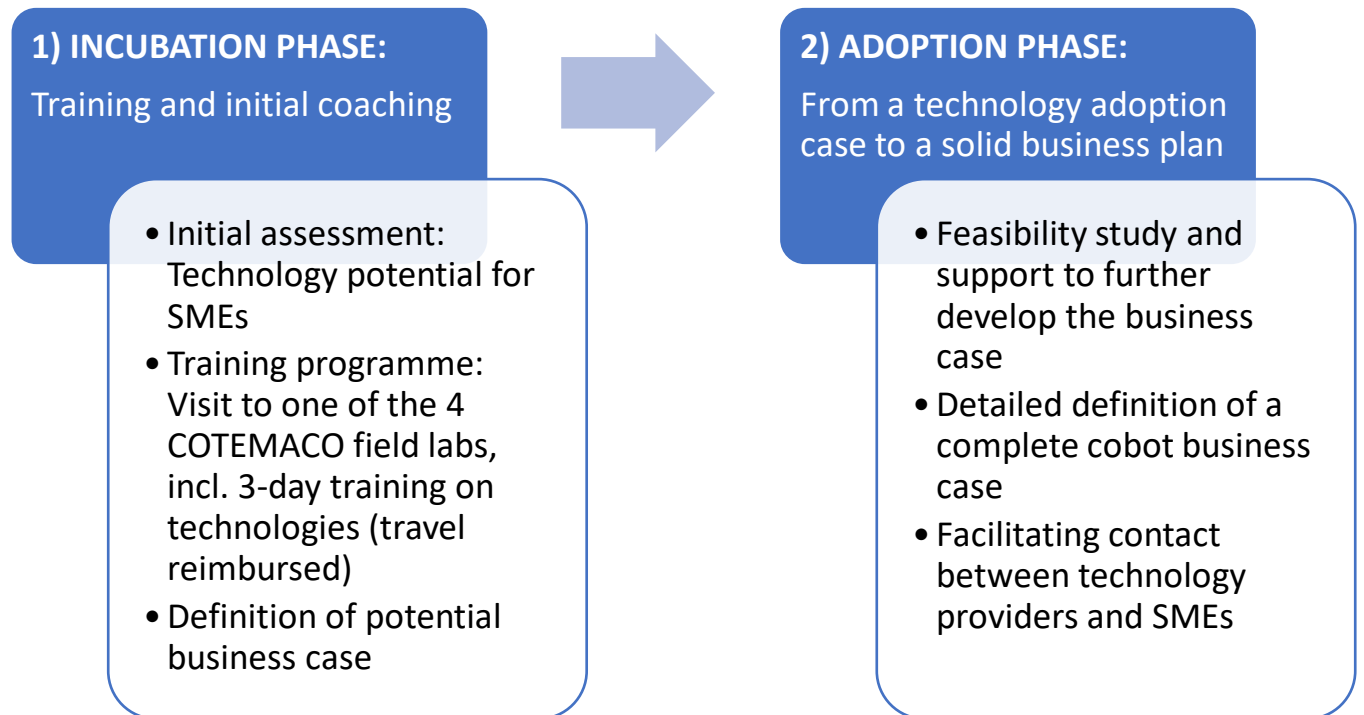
1) INCUBATION PHASE:

Training and initial coaching

- Initial assessment: Technology potential for SMEs
- Training programme: Visit to one of the 4 COTEMACO field labs, incl. 3-day training on technologies (travel reimbursed)
- Definition of potential business case

2) ADOPTION PHASE:

From a technology adoption case to a solid business plan

- Feasibility study and support to further develop the business case
- Detailed definition of a complete cobot business case
- Facilitating contact between technology providers and SMEs